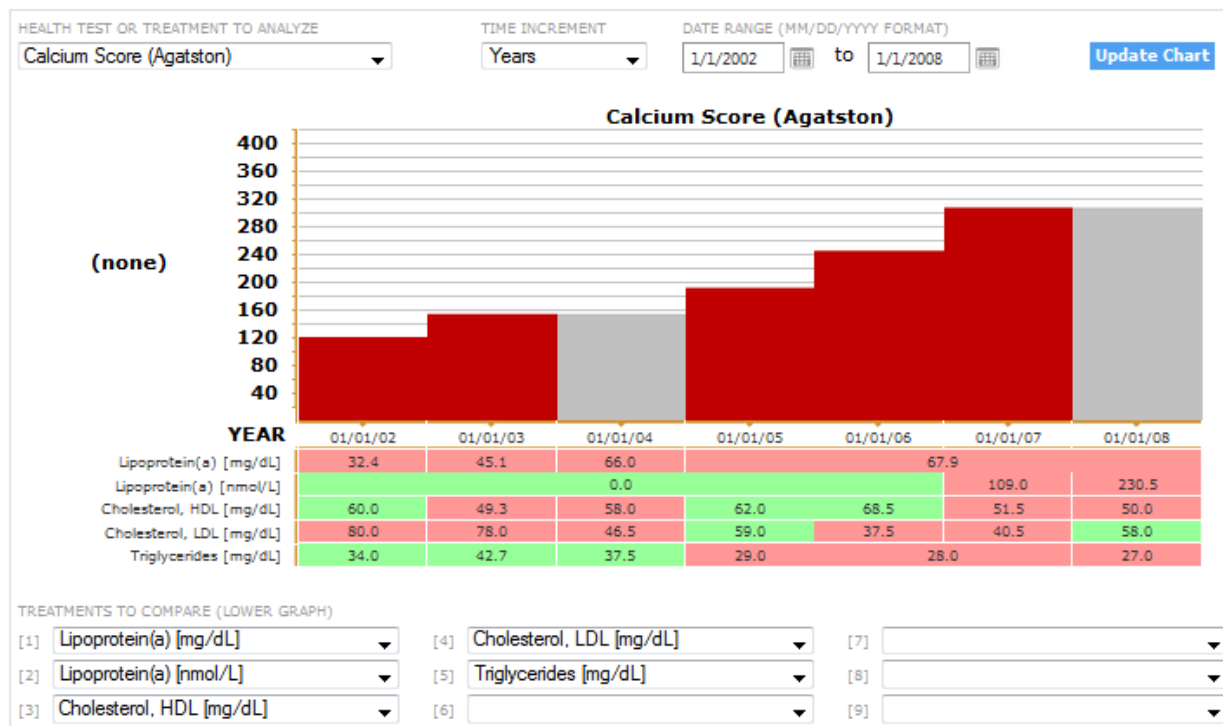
HEALTH TEST OR TREATMENT TO ANALYZE
Calcium Score (Agatston)

TIME INCREMENT
Years

DATE RANGE (MM/DD/YYYY FORMAT)
1/1/2002 to 1/1/2008

Update Chart

Calcium Score (Agatston)

400
360
320
280
240
200
160
120
80
40

(none)

| YEAR | 01/01/02 | 01/01/03 | 01/01/04 | 01/01/05 | 01/01/06 | 01/01/07 | 01/01/08 |
|---|---|---|---|---|---|---|---|
| Lipoprotein(a) [mg/dL] | 32.4 | 45.1 | 66.0 | 67.9 | | | |
| Lipoprotein(a) [nmol/L] | 0.0 | | | | | 109.0 | 230.5 |
| Cholesterol, HDL [mg/dL] | 60.0 | 49.3 | 58.0 | 62.0 | 68.5 | 51.5 | 50.0 |
| Cholesterol, LDL [mg/dL] | 80.0 | 78.0 | 46.5 | 59.0 | 37.5 | 40.5 | 58.0 |
| Triglycerides [mg/dL] | 34.0 | 42.7 | 37.5 | 29.0 | 28.0 | | 27.0 |

TREATMENTS TO COMPARE (LOWER GRAPH)
[1] Lipoprotein(a) [mg/dL]
[2] Lipoprotein(a) [nmol/L]
[3] Cholesterol, HDL [mg/dL]
[4] Cholesterol, LDL [mg/dL]
[5] Triglycerides [mg/dL]
[6]
[7]
[8]
[9]